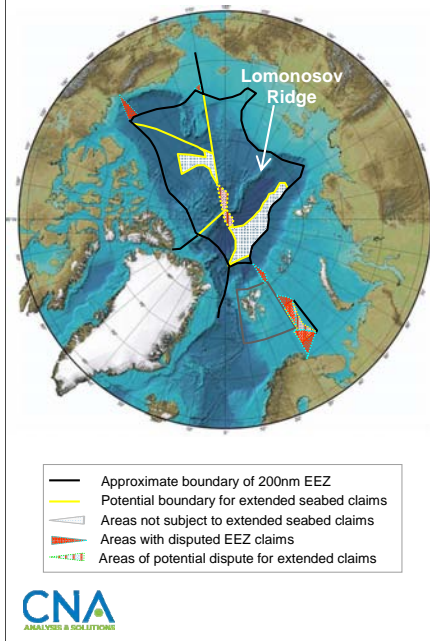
Lomonosov Ridge

Approximate boundary of 200nm EEZ
Potential boundary for extended seabed claims
Areas not subject to extended seabed claims
Areas with disputed EEZ claims
Areas of potential dispute for extended claims

CNA
ANALYSIS & SOLUTIONS